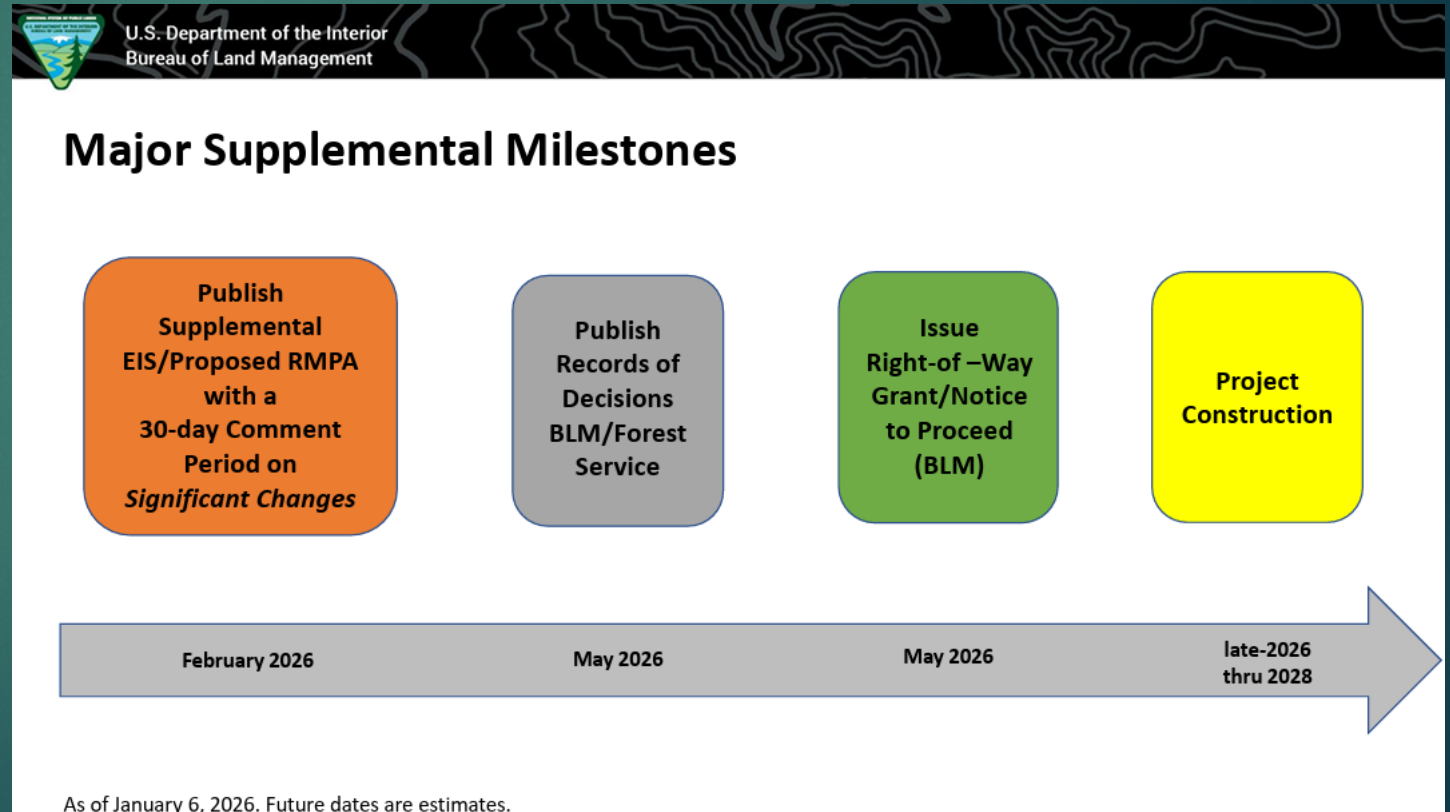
U.S. Department of the Interior
Bureau of Land Management

Major Supplemental Milestones

Publish Supplemental EIS/Proposed RMPA with a 30-day Comment Period on *Significant Changes*

Publish Records of Decisions BLM/Forest Service

Issue Right-of –Way Grant/Notice to Proceed (BLM)

Project Construction

February 2026

May 2026

May 2026

late-2026 thru 2028

As of January 6, 2026. Future dates are estimates.